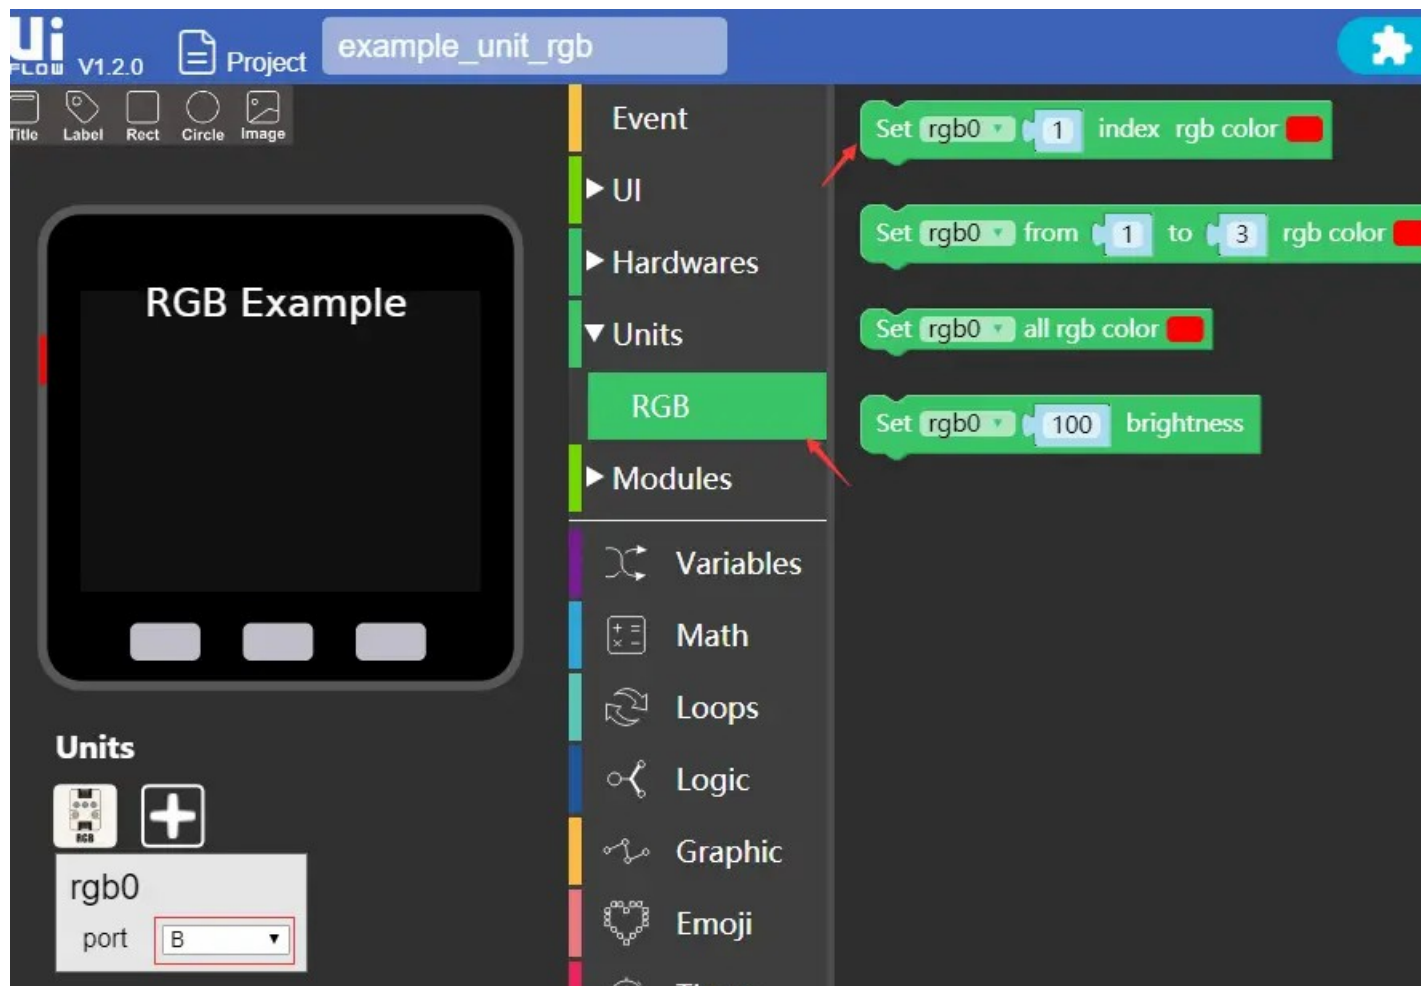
Ui FLOW V1.2.0 Project example_unit_rgb

Title Label Rect Circle Image

RGB Example

Units

rgb0
port B

Event
▶ UI
▶ Hardwares
▼ Units
RGB
▶ Modules
Variables
Math
Loops
Logic
Graphic
Emoji

Set rgb0 1 index rgb color
Set rgb0 from 1 to 3 rgb color
Set rgb0 all rgb color
Set rgb0 100 brightness